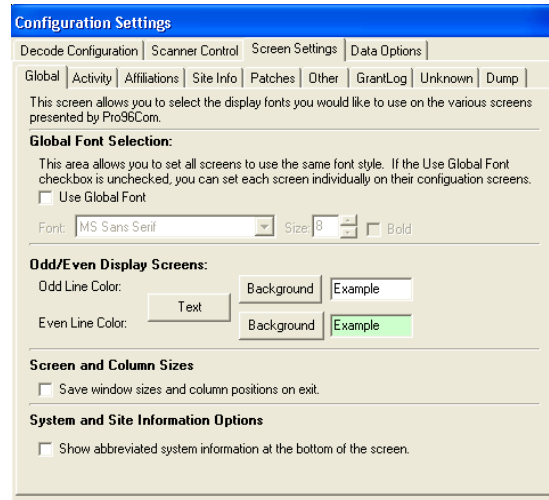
Configuration Settings

Decode Configuration | Scanner Control | Screen Settings | Data Options

Global | Activity | Affiliations | Site Info | Patches | Other | GrantLog | Unknown | Dump

This screen allows you to select the display fonts you would like to use on the various screens presented by Pro96Com.

Global Font Selection:

This area allows you to set all screens to use the same font style. If the Use Global Font checkbox is unchecked, you can set each screen individually on their configuation screens.

Use Global Font

Font: MS Sans Serif Size: 8 Bold

Odd/Even Display Screens:

Odd Line Color: Text Background Example

Even Line Color: Background Example

Screen and Column Sizes

Save window sizes and column positions on exit.

System and Site Information Options

Show abbreviated system information at the bottom of the screen.